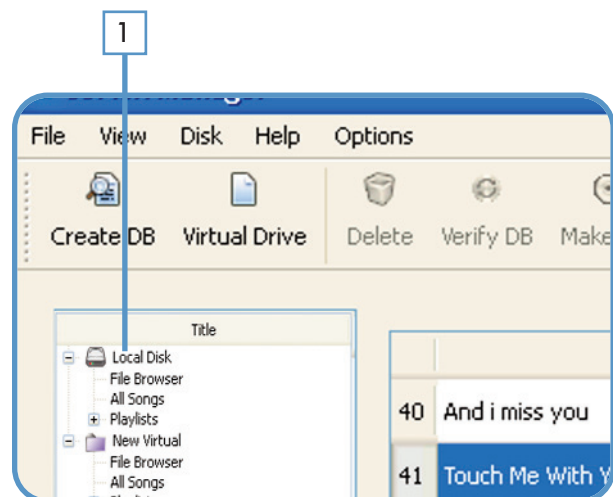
1

File View Disk Help Options

Create DB Virtual Drive Delete Verify DB Make

Title

Local Disk
File Browser
All Songs
Playlists
New Virtual
File Browser
All Songs

40 And i miss you
41 Touch Me With Y